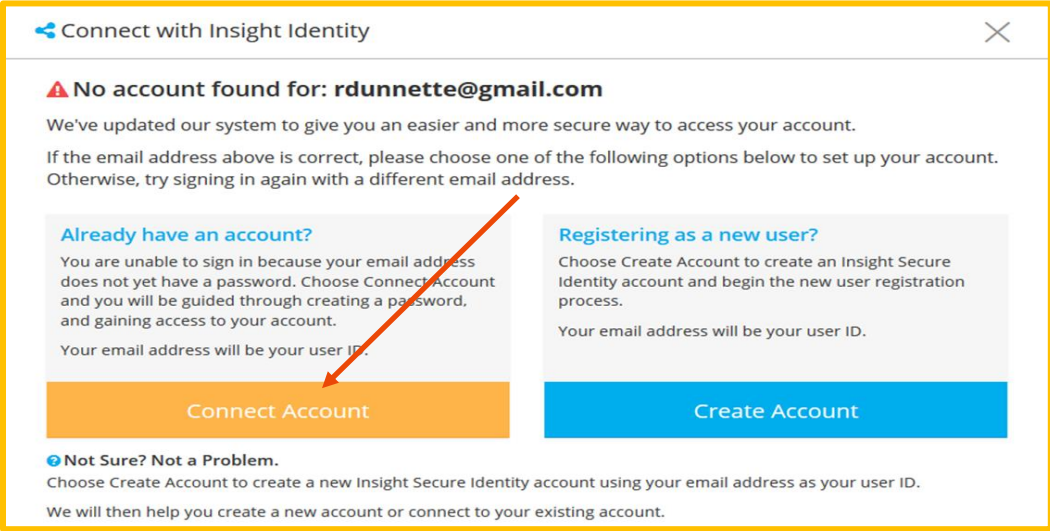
Connect with Insight Identity

No account found for: rdunnette@gmail.com

We've updated our system to give you an easier and more secure way to access your account.

If the email address above is correct, please choose one of the following options below to set up your account. Otherwise, try signing in again with a different email address.

Already have an account?

You are unable to sign in because your email address does not yet have a password. Choose Connect Account and you will be guided through creating a password, and gaining access to your account.

Your email address will be your user ID.

Connect Account

Registering as a new user?

Choose Create Account to create an Insight Secure Identity account and begin the new user registration process.

Your email address will be your user ID.

Create Account

Not Sure? Not a Problem.

Choose Create Account to create a new Insight Secure Identity account using your email address as your user ID.

We will then help you create a new account or connect to your existing account.